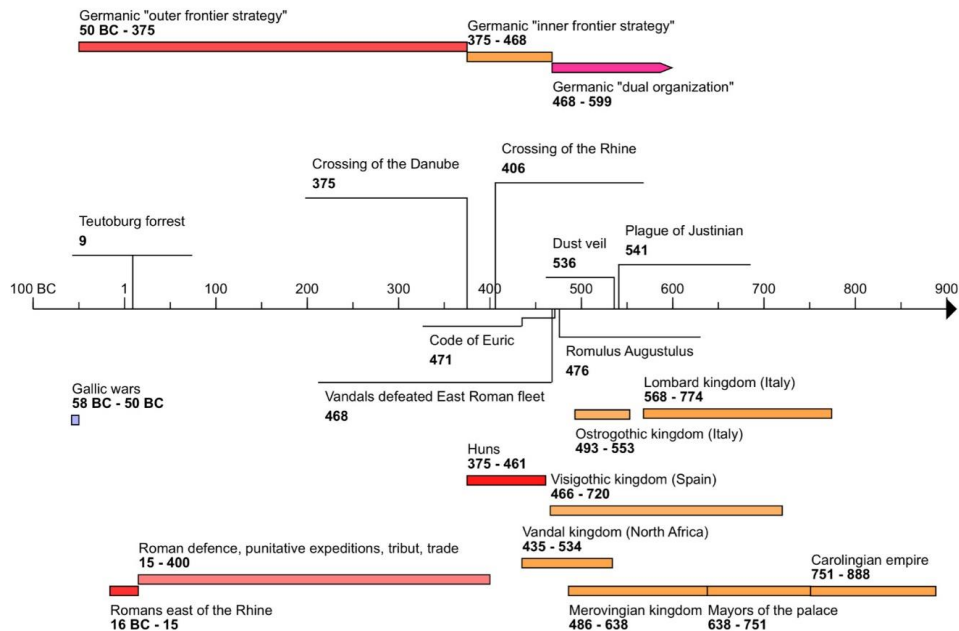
Germanic "outer frontier strategy"
**50 BC - 375**

Germanic "inner frontier strategy"
**375 - 468**

Germanic "dual organization"
**468 - 599**

Crossing of the Danube
**375**

Crossing of the Rhine
**406**

Teutoburg forrest
**9**

Dust veil
**536**

Plague of Justinian
**541**

100 BC 1 100 200 300 400 500 600 700 800 900

Code of Euric
**471**

Romulus Augustulus
**476**

Gallic wars
**58 BC - 50 BC**

Vandals defeated East Roman fleet
**468**

Lombard kingdom (Italy)
**568 - 774**

Ostrogothic kingdom (Italy)
**493 - 553**

Huns
**375 - 461**

Visigothic kingdom (Spain)
**466 - 720**

Vandal kingdom (North Africa)
**435 - 534**

Roman defence, punitative expeditions, tribut, trade
**15 - 400**

Carolingian empire
**751 - 888**

Romans east of the Rhine
**16 BC - 15**

Merovingian kingdom
**486 - 638**

Mayors of the palace
**638 - 751**